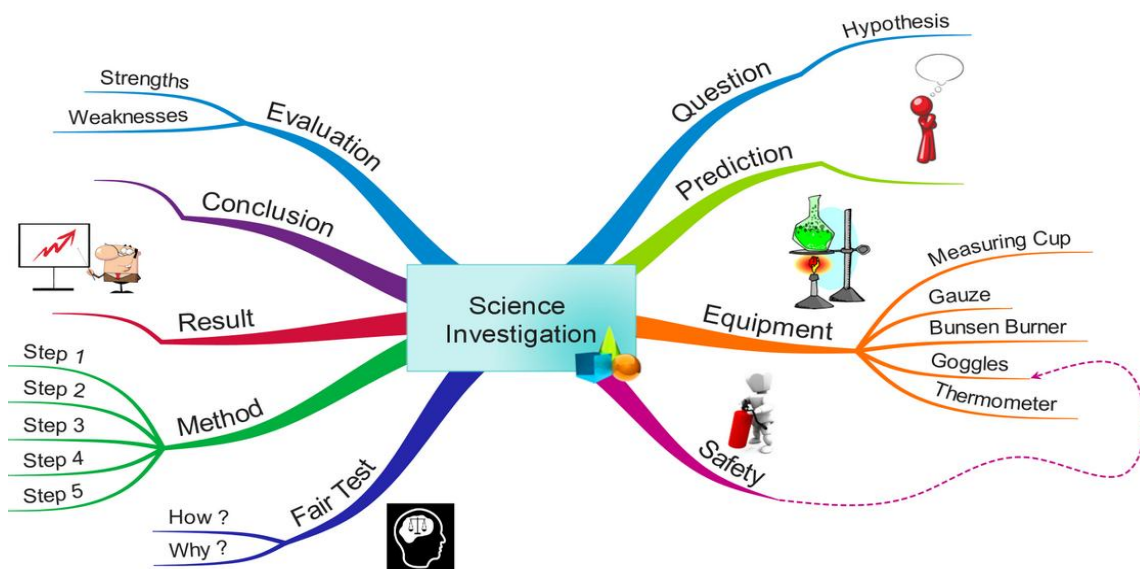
Science Investigation

Question
Hypothesis

Prediction

Equipment
Measuring Cup
Gauze
Bunsen Burner
Goggles
Thermometer

Safety

Fair Test
How ?
Why ?

Method
Step 1
Step 2
Step 3
Step 4
Step 5

Result

Conclusion

Evaluation
Strengths
Weaknesses